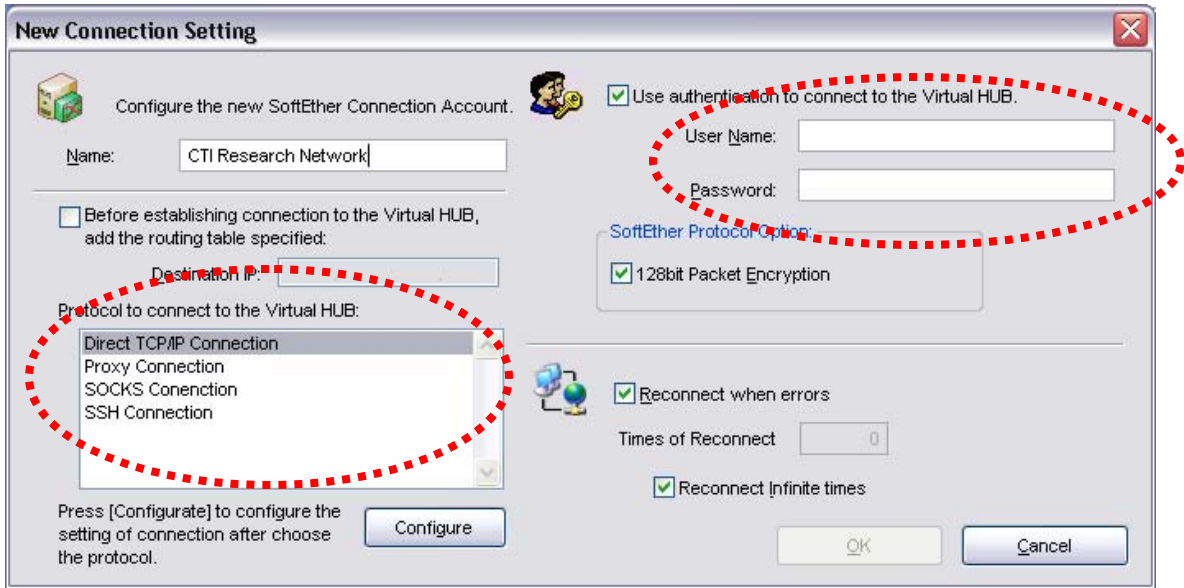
New Connection Setting

Configure the new SoftEther Connection Account.

Name: CTI Research Network

Before establishing connection to the Virtual HUB, add the routing table specified:

Destination IP:

Protocol to connect to the Virtual HUB:

Direct TCP/IP Connection
Proxy Connection
SOCKS Conenction
SSH Connection

Press [Configurate] to configure the setting of connection after choose the protocol.

Configure

Use authentication to connect to the Virtual HUB.

User Name:

Password:

SoftEther Protocol Option

128bit Packet Encryption

Reconnect when errors

Times of Reconnect 0

Reconnect Infinite times

OK

Cancel